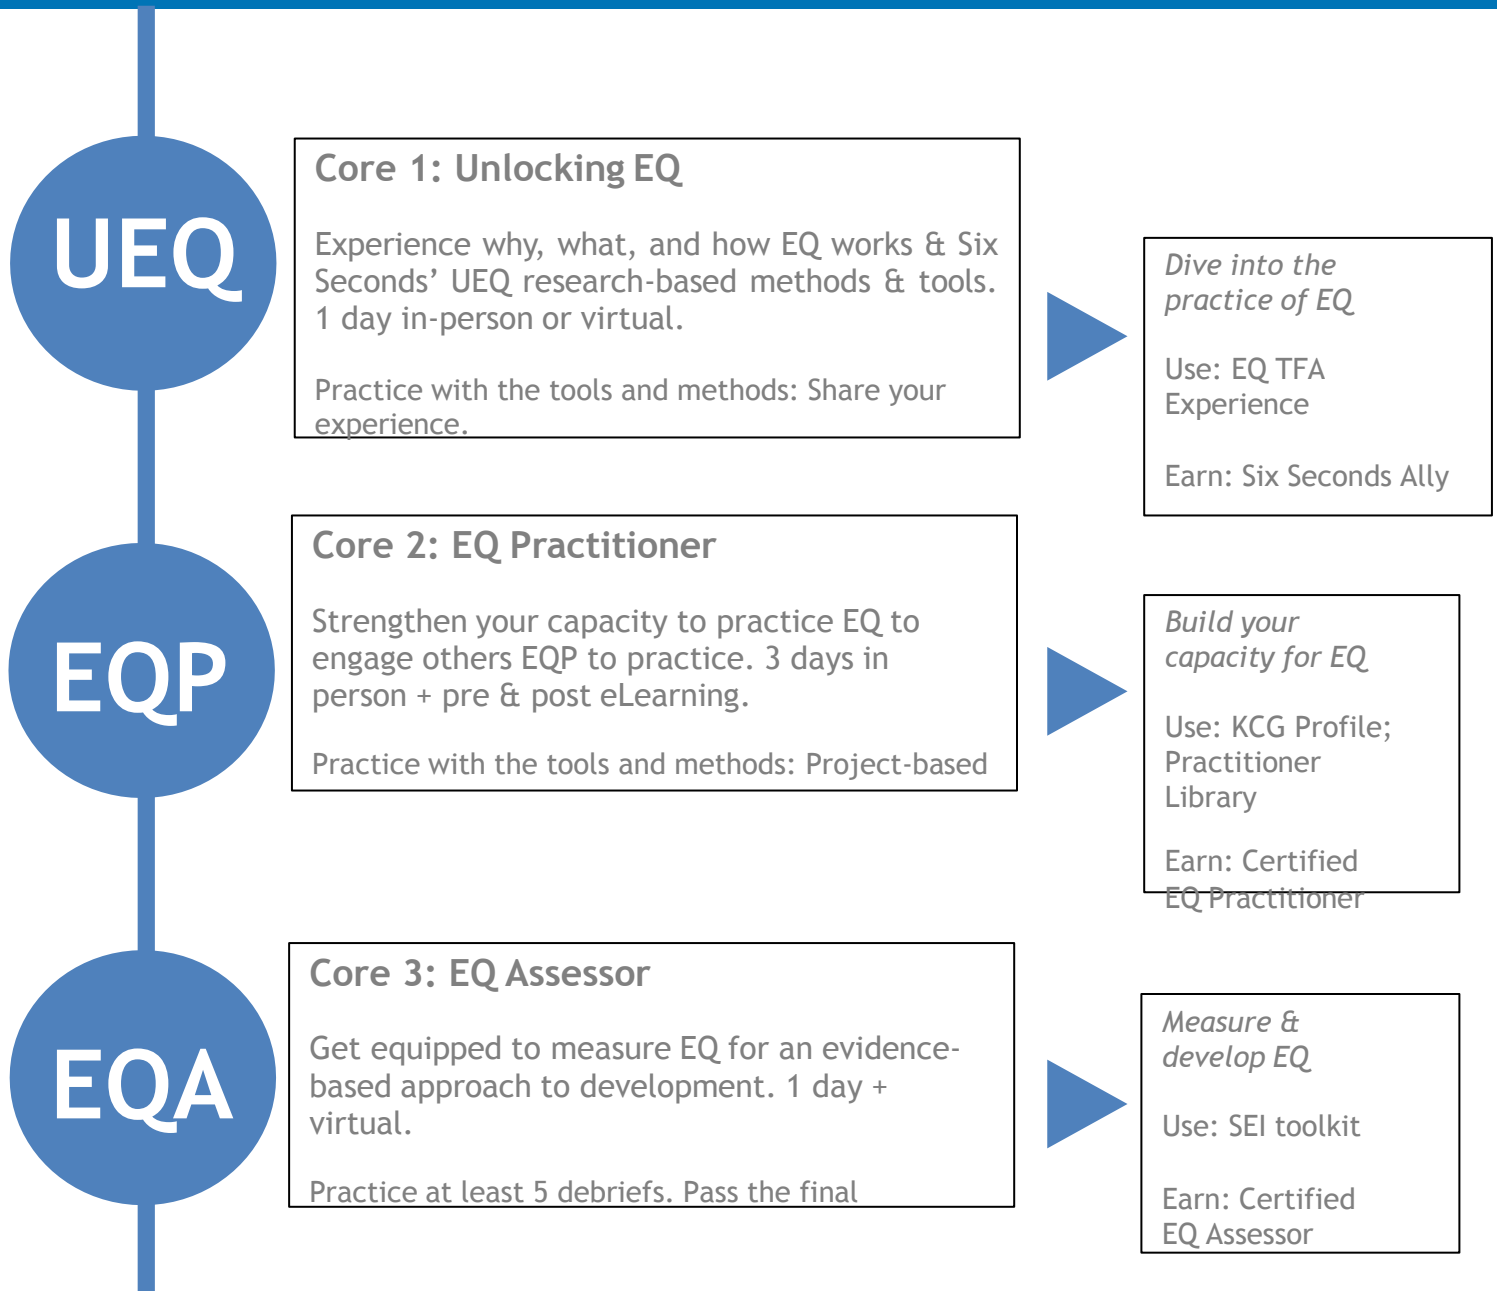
UEQ

Core 1: Unlocking EQ

Experience why, what, and how EQ works & Six Seconds' UEQ research-based methods & tools. 1 day in-person or virtual.

Practice with the tools and methods: Share your experience.

Dive into the practice of EQ

Use: EQ TFA Experience

Earn: Six Seconds Ally

EQP

Core 2: EQ Practitioner

Strengthen your capacity to practice EQ to engage others EQP to practice. 3 days in person + pre & post eLearning.

Practice with the tools and methods: Project-based

Build your capacity for EQ

Use: KCG Profile; Practitioner Library

Earn: Certified EQ Practitioner

EQA

Core 3: EQ Assessor

Get equipped to measure EQ for an evidence-based approach to development. 1 day + virtual.

Practice at least 5 debriefs. Pass the final

Measure & develop EQ

Use: SEI toolkit

Earn: Certified EQ Assessor